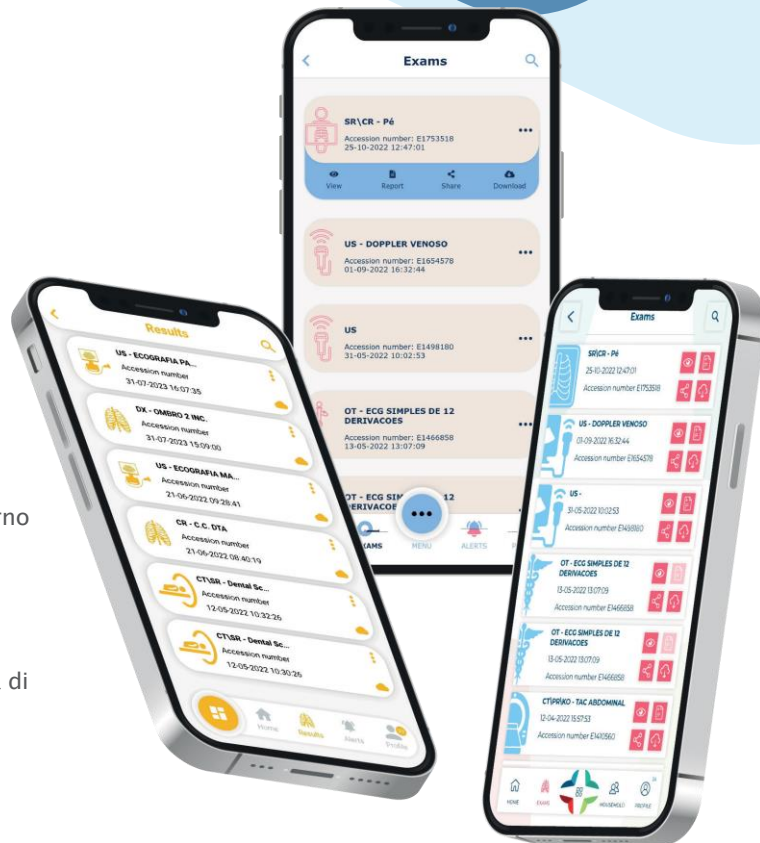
Exams

SR\CR - Pé
Accession number: E1753518
25-10-2022 12:47:01

View
Report
Share
Download

US - DOPPLER VENOSO
Accession number: E1654578
01-09-2022 16:32:44

US
Accession number: E1498180
31-05-2022 10:02:53

OT - ECG SIMPLES DE 12 DERIVACOES
Accession number: E1466858
13-05-2022 13:07:09

OT - ECG SIMPLES DE 12 DERIVACOES

EXAMS
MENU
ALERTS

Results

US - ECOGRAFIA PA...
Accession number
31-07-2023 16:07:35

DX - OMBRO 2 INC.
Accession number
31-07-2023 15:09:00

US - ECOGRAFIA MA...
Accession number
21-06-2022 09:28:41

CR - C.C. DTA
Accession number
21-06-2022 08:40:19

CT\SR - Dental Sc...
Accession number
12-05-2022 10:32:25

CT\SR - Dental Sc...
Accession number
12-05-2022 10:30:26

Home
Results
Alerts
Profile

Exams

SR\CR - Pé
25-10-2022 12:47:01
Accession number E1753518

US - DOPPLER VENOSO
01-09-2022 16:32:44
Accession number E1654578

US -
31-05-2022 10:02:53
Accession number E1498180

OT - ECG SIMPLES DE 12 DERIVACOES
13-05-2022 13:07:09
Accession number E1466858

OT - ECG SIMPLES DE 12 DERIVACOES
13-05-2022 13:07:09
Accession number E1466858

CT\PR\KO - TAC ABDOMINAL
12-04-2022 15:57:53
Accession number E1410560

HOME
EXAMS
HOUSEHOLD
PROFILE

rno

di